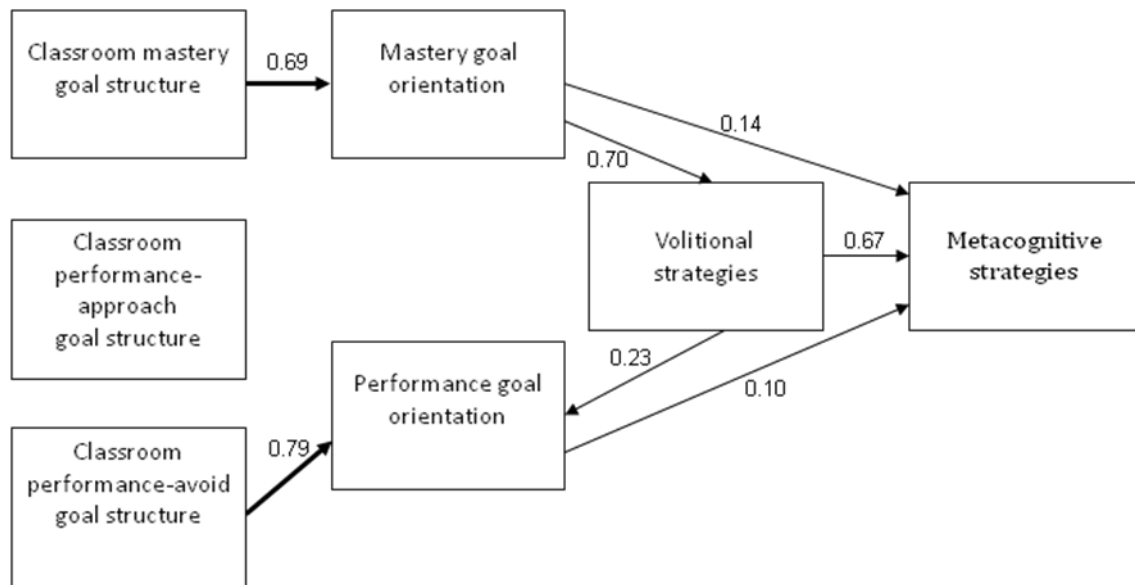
Classroom mastery goal structure

0.69

Mastery goal orientation

0.14

0.70

Classroom performance-approach goal structure

Volitional strategies

0.67

Metacognitive strategies

0.23

Performance goal orientation

0.10

0.79

Classroom performance-avoid goal structure